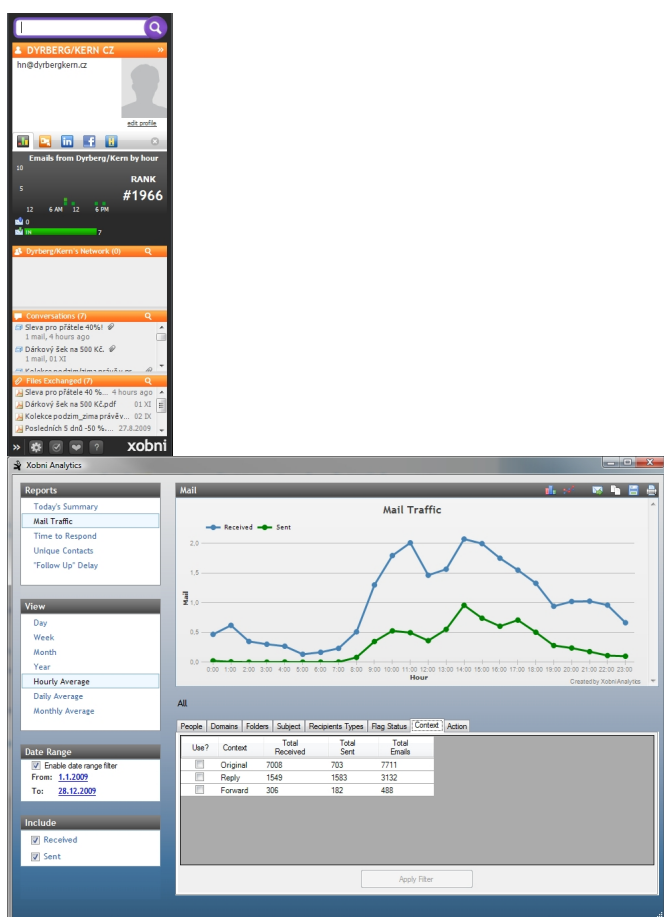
DYRBERG/KERN CZ

hn@dyrbergkern.cz

edit profile

Emails from Dyrberg/Kern by hour

10

5

12 6 AM 12 6 PM

RANK
#1966

0

IN 7

Dyrberg/Kern's Network (0)

Conversations (7)

Sleva pro přátele 40%!
1 mail, 4 hours ago

Dárkový šek na 500 Kč.
1 mail, 01 XI

Files Exchanged (7)

Sleva pro přátele 40 %... 4 hours ago
Dárkový šek na 500 Kč.pdf 01 XI
Kolekce podzim_zima právěv... 02 IX
Posledních 5 dnů -50 %.... 27.8.2009

xobni

Xobni Analytics

Reports
Today's Summary
Mail Traffic
Time to Respond
Unique Contacts
"Follow Up" Delay

View
Day
Week
Month
Year
Hourly Average
Daily Average
Monthly Average

Date Range
Enable date range filter
From: 1.1.2009
To: 28.12.2009

Include
Received
Sent

Mail

Mail Traffic

Received Sent

2.0
1.5
1.0
0.5
0.0

Mail

0:00 1:00 2:00 3:00 4:00 5:00 6:00 7:00 8:00 9:00 10:00 11:00 12:00 13:00 14:00 15:00 16:00 17:00 18:00 19:00 20:00 21:00 22:00 23:00

Hour

Created by Xobni Analytics

All

People | Domains | Folders | Subject | Recipients Types | Flag Status | Context | Action

| Use? | Context | Total Received | Total Sent | Total Emails |
|---|---|---|---|---|
| | Original | 7008 | 703 | 7711 |
| | Reply | 1549 | 1583 | 3132 |
| | Forward | 306 | 182 | 488 |

Apply Filter